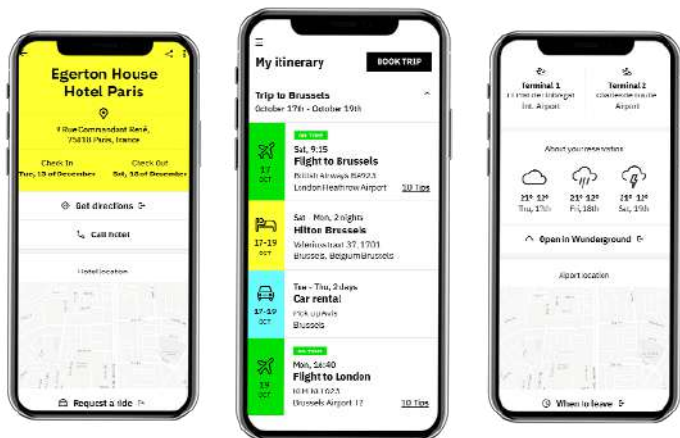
Egerton House Hotel Paris

1 Rue Commandant René, 75010 Paris, France

Check In
Tue, 15 of December

Check Out
Sat, 18 of December

Get directions

Call hotel

Hotel location

Request a ride

My itinerary

BOOK TRIP

Trip to Brussels
October 17th - October 19th

17 OCT

Sat, 9:15
Flight to Brussels
British Airways BA923
London Heathrow Airport
10 Tips

17-19 OCT

Sat - Mon, 2 nights
Hilton Brussels
Valeriusstraat 37, 1701
Brussels, Belgium Brussels

17-19 OCT

Tue - Thu, 2 days
Car rental
Pick up Avis
Brussels

19 OCT

Mon, 16:40
Flight to London
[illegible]
Brussels Airport 17
10 Tips

Terminal 1
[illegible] Int. Airport

Terminal 2
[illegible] Airport

About your reservation

21° 12°
Thu, 17th

21° 12°
Fri, 18th

21° 12°
Sat, 19th

Open in Wunderground

Airport location

When to leave